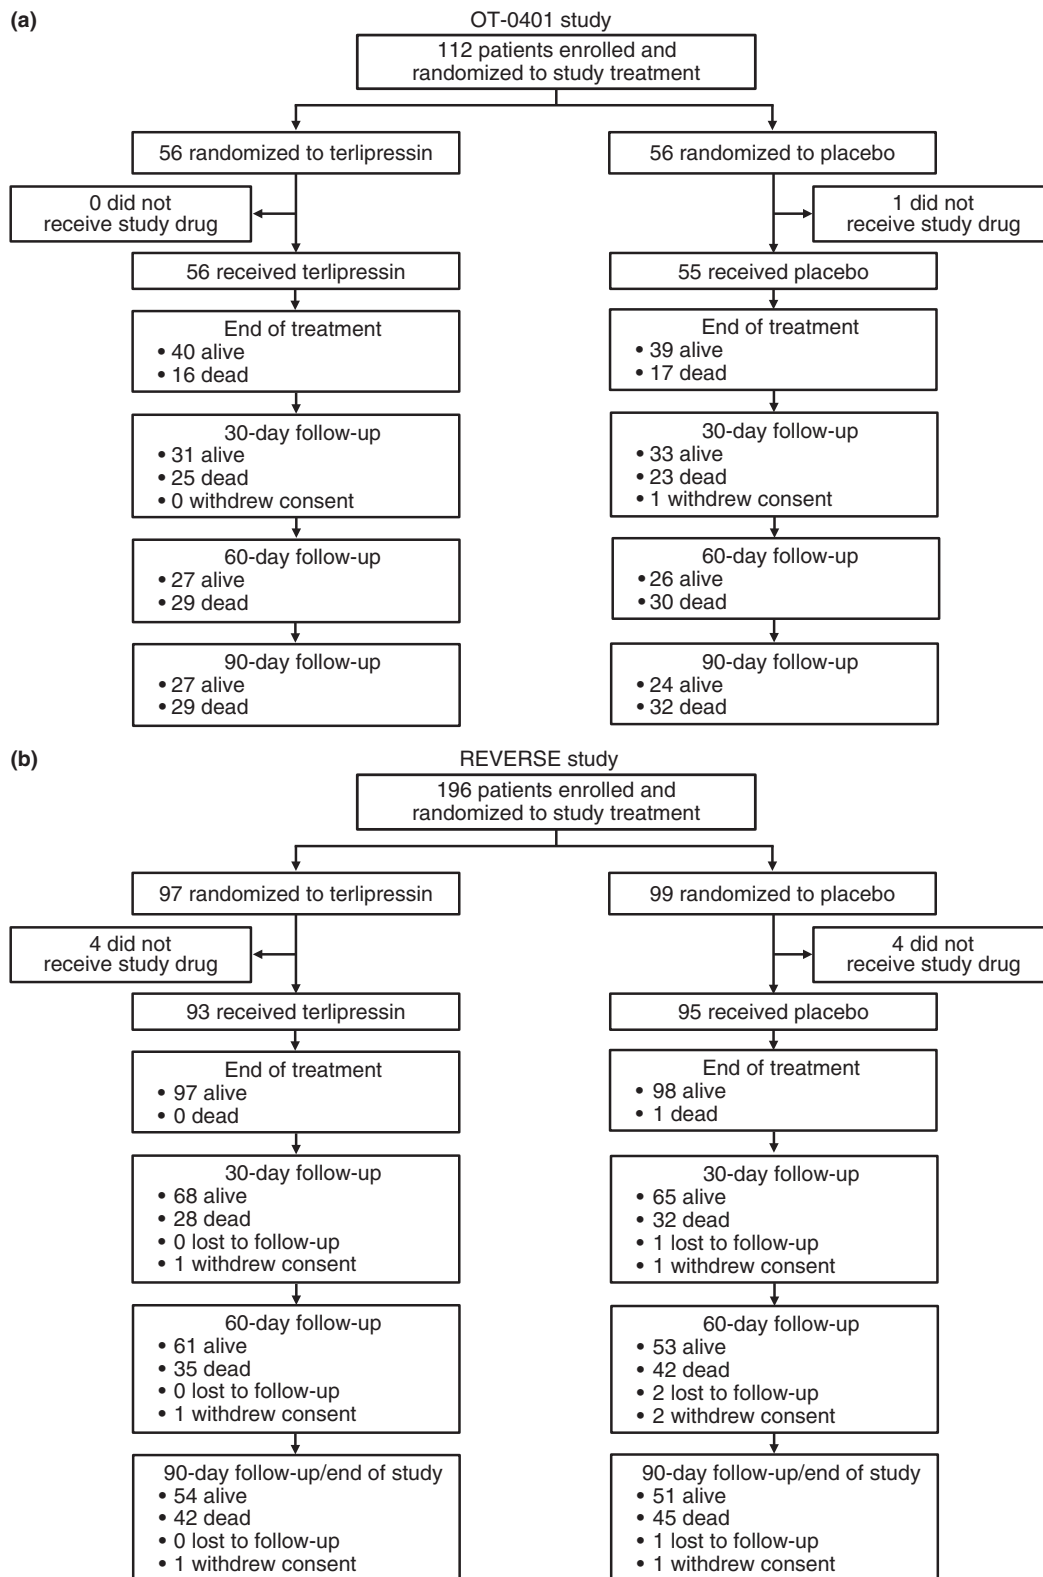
(a)

OT-0401 study

112 patients enrolled and randomized to study treatment

56 randomized to terlipressin

0 did not receive study drug

56 received terlipressin

End of treatment
• 40 alive
• 16 dead

30-day follow-up
• 31 alive
• 25 dead
• 0 withdrew consent

60-day follow-up
• 27 alive
• 29 dead

90-day follow-up
• 27 alive
• 29 dead

56 randomized to placebo

1 did not receive study drug

55 received placebo

End of treatment
• 39 alive
• 17 dead

30-day follow-up
• 33 alive
• 23 dead
• 1 withdrew consent

60-day follow-up
• 26 alive
• 30 dead

90-day follow-up
• 24 alive
• 32 dead

(b)

REVERSE study

196 patients enrolled and randomized to study treatment

97 randomized to terlipressin

4 did not receive study drug

93 received terlipressin

End of treatment
• 97 alive
• 0 dead

30-day follow-up
• 68 alive
• 28 dead
• 0 lost to follow-up
• 1 withdrew consent

60-day follow-up
• 61 alive
• 35 dead
• 0 lost to follow-up
• 1 withdrew consent

90-day follow-up/end of study
• 54 alive
• 42 dead
• 0 lost to follow-up
• 1 withdrew consent

99 randomized to placebo

4 did not receive study drug

95 received placebo

End of treatment
• 98 alive
• 1 dead

30-day follow-up
• 65 alive
• 32 dead
• 1 lost to follow-up
• 1 withdrew consent

60-day follow-up
• 53 alive
• 42 dead
• 2 lost to follow-up
• 2 withdrew consent

90-day follow-up/end of study
• 51 alive
• 45 dead
• 1 lost to follow-up
• 1 withdrew consent